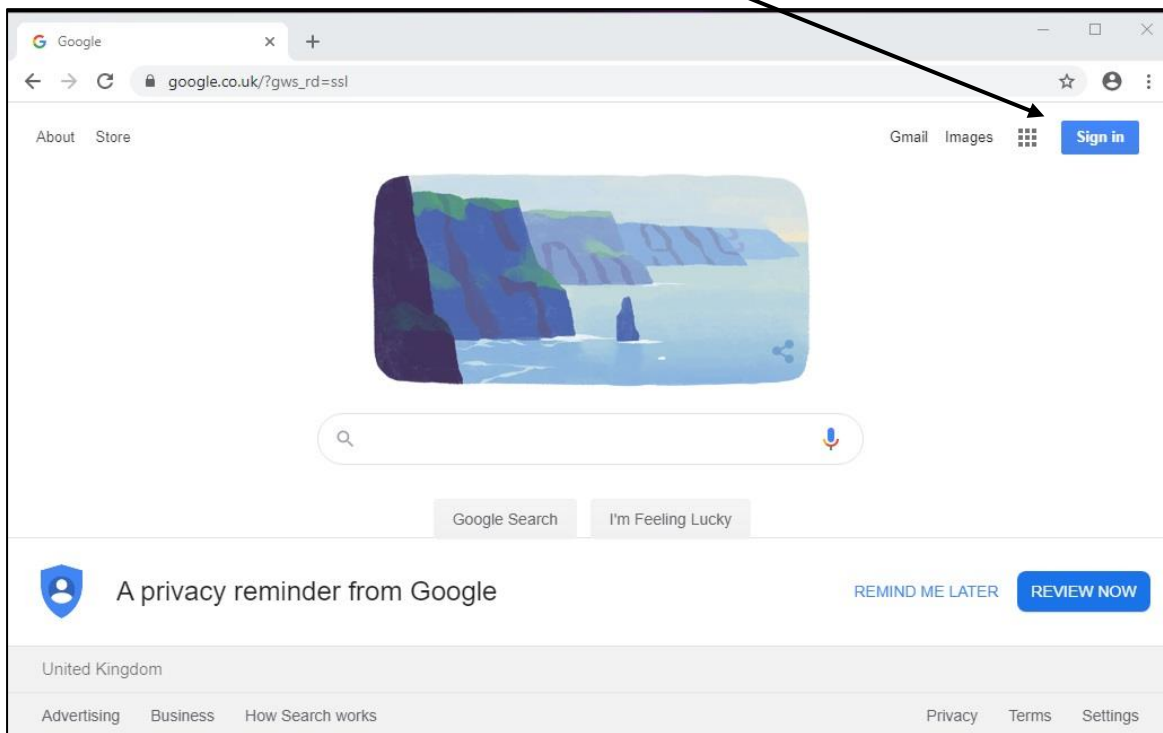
Google

google.co.uk/?gws_rd=ssl

About Store

Gmail Images Sign in

Google Search I'm Feeling Lucky

A privacy reminder from Google

REMIND ME LATER REVIEW NOW

United Kingdom

Advertising Business How Search works

Privacy Terms Settings